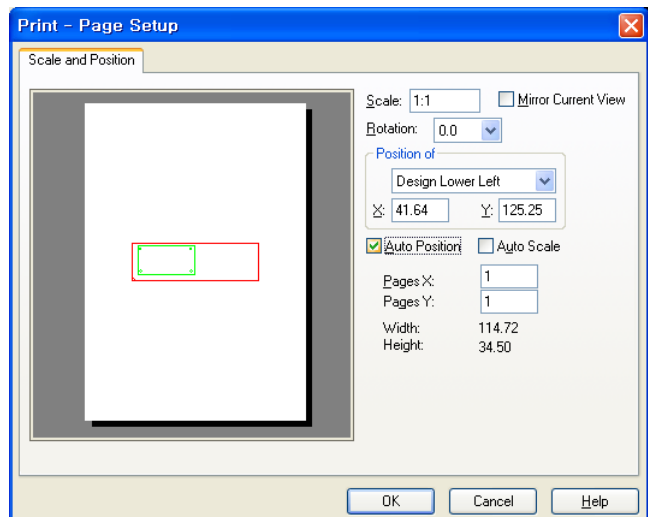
Print - Page Setup

Scale and Position

Scale: 1:1

Mirror Current View

Rotation: 0.0

Position of

Design Lower Left

X: 41.64

Y: 125.25

Auto Position

Auto Scale

Pages X: 1

Pages Y: 1

Width: 114.72

Height: 34.50

OK

Cancel

Help